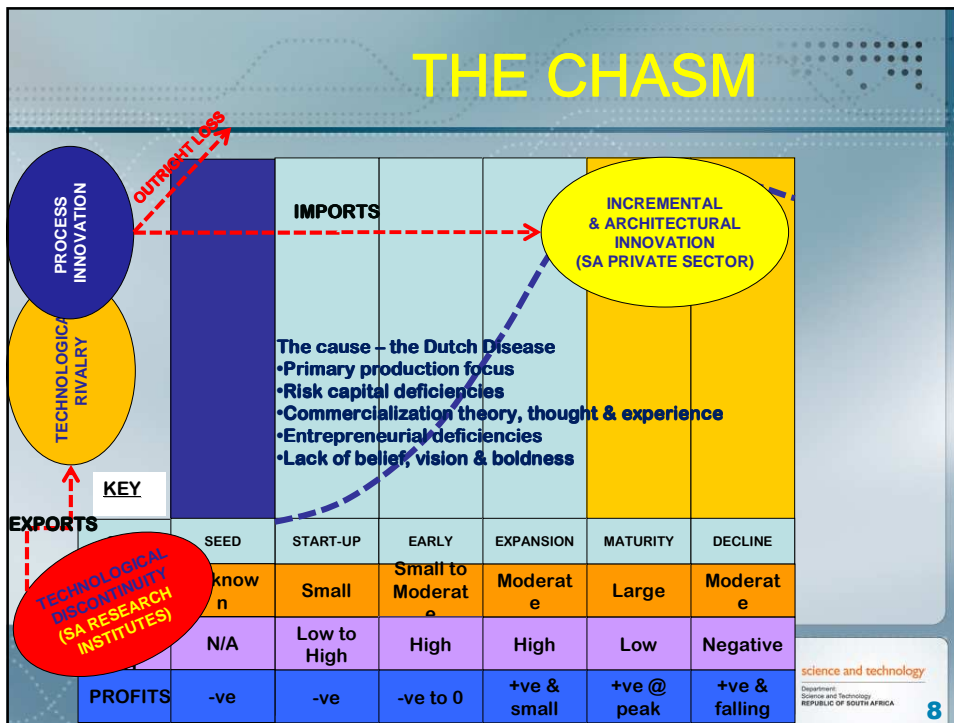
THE CHASM

OUTRIGHT LOSS

PROCESS INNOVATION

TECHNOLOGICAL RIVALRY

IMPORTS

INCREMENTAL & ARCHITECTURAL INNOVATION (SA PRIVATE SECTOR)

The cause – the Dutch Disease
•Primary production focus
•Risk capital deficiencies
•Commercialization theory, thought & experience
•Entrepreneurial deficiencies
•Lack of belief, vision & boldness

KEY

EXPORTS

TECHNOLOGICAL DISCONTINUITY (SA RESEARCH INSTITUTES)

| | SEED | START-UP | EARLY | EXPANSION | MATURITY | DECLINE |
|---|---|---|---|---|---|---|
| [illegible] | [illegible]known | Small | Small to Moderate | Moderate | Large | Moderate |
| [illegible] | N/A | Low to High | High | High | Low | Negative |
| PROFITS | -ve | -ve | -ve to 0 | +ve & small | +ve @ peak | +ve & falling |

science and technology
Department: Science and Technology
REPUBLIC OF SOUTH AFRICA

8